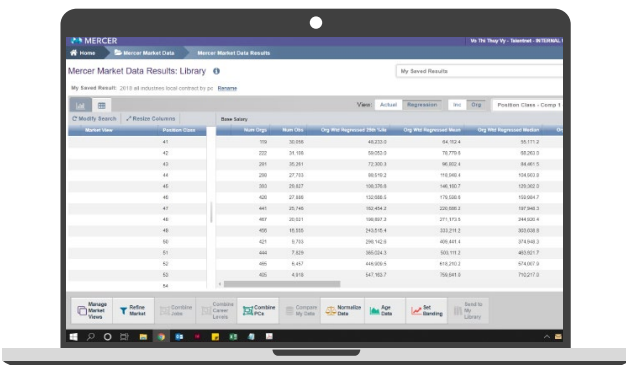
MERCER

Vo Thi Thuy Vy - Talentnet - INTERNAL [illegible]

Home | Mercer Market Data | Mercer Market Data Results

Mercer Market Data Results: Library

My Saved Results

My Saved Result: 2018 all industries local contract by pc Rename

View Actual Regression Inc Org Position Class - Comp 1

Modify Search | Resize Columns

Base Salary

| Market View | Position Class | Num Orgs | Num Obs | Org Wtd Regressed 25th %ile | Org Wtd Regressed Mean | Org Wtd Regressed Median |
|---|---|---|---|---|---|---|
| | 41 | 159 | 30,699 | 48,233.0 | 64,702.4 | 55,771.2 |
| | 42 | 222 | 31,186 | 58,053.0 | 78,779.8 | 68,063.0 |
| | 43 | 281 | 30,261 | 72,300.3 | 96,602.4 | 84,461.5 |
| | 44 | 290 | 27,703 | 89,519.2 | 118,340.4 | 104,063.8 |
| | 45 | 393 | 25,827 | 108,376.6 | 146,160.7 | 128,062.0 |
| | 46 | 420 | 27,995 | 132,588.5 | 178,598.8 | 158,084.7 |
| | 47 | 441 | 25,746 | 162,454.2 | 220,666.3 | 197,948.3 |
| | 48 | 467 | 20,021 | 198,607.3 | 271,173.5 | 244,500.4 |
| | 49 | 455 | 15,555 | 243,515.4 | 333,211.2 | 302,638.5 |
| | 50 | 421 | 9,753 | 298,142.0 | 409,401.4 | 374,548.3 |
| | 51 | 444 | 7,629 | 365,024.3 | 503,111.2 | 463,501.7 |
| | 52 | 486 | 6,457 | 446,809.5 | 618,250.2 | 574,067.0 |
| | 53 | 400 | 4,918 | 547,163.7 | 759,641.6 | 710,217.0 |
| | 54 | | | | | |

Manage Market Views | Refine Market | Combine Jobs | Combine Career Levels | Combine PCs | Compare My Data | Normalize Data | Age Data | Set Banding | Send to My Library